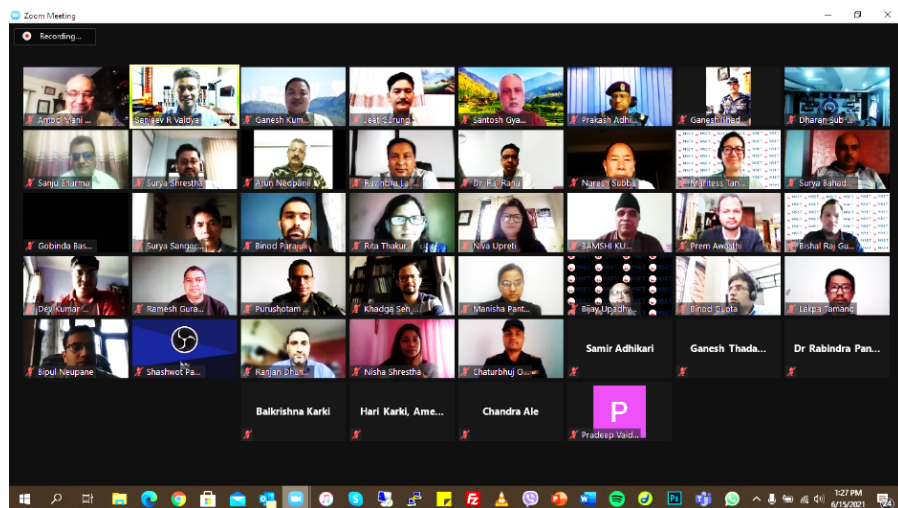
Zoom Meeting

Recording...

Ambica Vani ...

Sanjeev R Vaidya

Ganesh Kum...

Jeet Gurung

Santosh Gya...

Prakash Adhi...

Ganesh Thad...

Dharan Sub...

Sanju Sharma

Surya Shrestha

Arun Neupane

Ravindra La...

Dr. Raj Rajbl...

Naresh Subba

Hrithess Tan...

Surya Bahad...

Gobinda Bas...

Surya Sangat...

Binod Parajuli

Rita Thakur

Niva Upreti

RAMSHI KU...

Prem Awasthi

Bishal Raj Gu...

Dev Kumar ...

Ramesh Gura...

Purushotam ...

Khadga Sen...

Manisha Pant...

Bijay Upadhy...

Binod Gupta

Lakpa Tamang

Bipul Neupane

Shashwot Pa...

Ranjan Dhun...

Nisha Shrestha

Chaturbhuj O...

Samir Adhikari

Ganesh Thada...

Dr Rabindra Pan...

Balkrishna Karki

Hari Karki, Ame...

Chandra Ale

P

Pradeep Vaid...

1:27 PM
6/15/2021